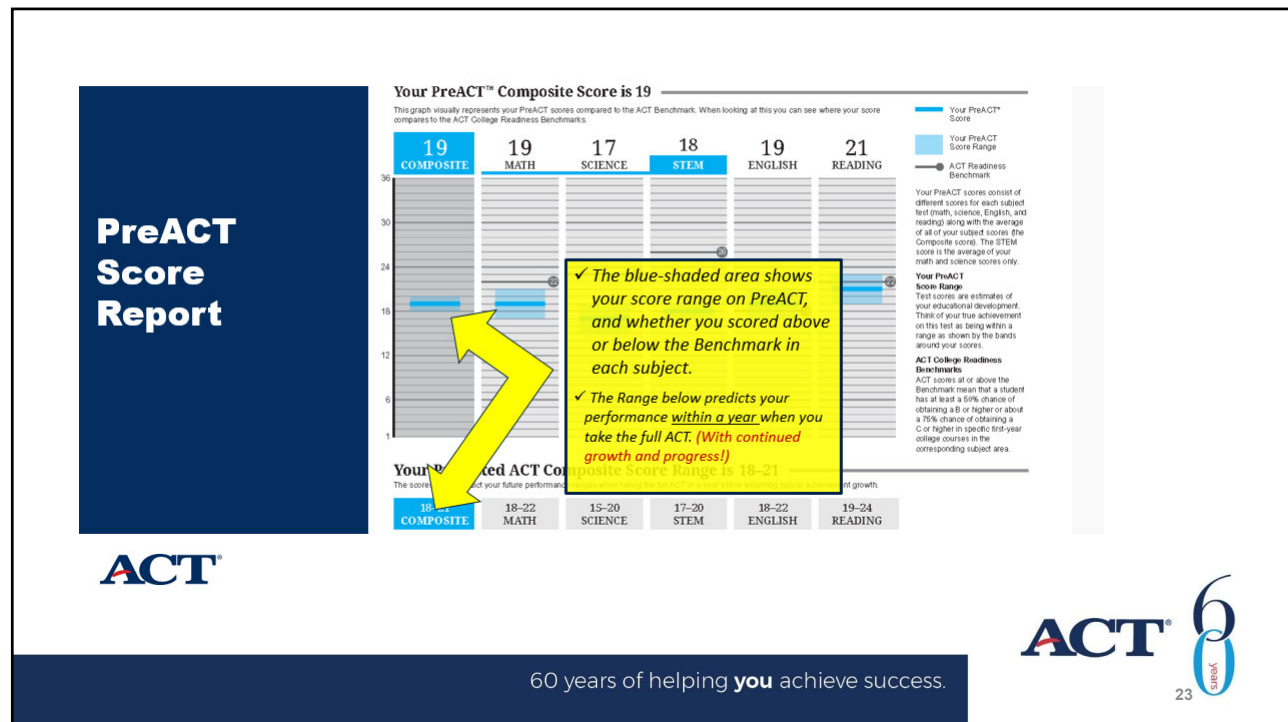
PreACT Score Report

Your PreACT™ Composite Score is 19

This graph visually represents your PreACT scores compared to the ACT Benchmark. When looking at this you can see where your score compares to the ACT College Readiness Benchmarks.

| 19 COMPOSITE | 19 MATH | 17 SCIENCE | 18 STEM | 19 ENGLISH | 21 READING |
|---|---|---|---|---|---|

36
30
24
18
12
6
1

22
26
22

Your PreACT® Score

Your PreACT Score Range

ACT Readiness Benchmark

Your PreACT scores consist of different scores for each subject test (math, science, English, and reading) along with the average of all of your subject scores (the Composite score). The STEM score is the average of your math and science scores only.

Your PreACT Score Range
Test scores are estimates of your educational development. Think of your true achievement on this test as being within a range as shown by the bands around your scores.

ACT College Readiness Benchmarks
ACT scores at or above the Benchmark mean that a student has at least a 50% chance of obtaining a B or higher or about a 75% chance of obtaining a C or higher in specific first-year college courses in the corresponding subject area.

✓ The blue-shaded area shows your score range on PreACT, and whether you scored above or below the Benchmark in each subject.

✓ The Range below predicts your performance within a year when you take the full ACT. (With continued growth and progress!)

Your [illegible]ted ACT Co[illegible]posite Score Range is 18–21

The score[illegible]ct your future performan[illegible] typical achievement growth.

| 18–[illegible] COMPOSITE | 18–22 MATH | 15–20 SCIENCE | 17–20 STEM | 18–22 ENGLISH | 19–24 READING |
|---|---|---|---|---|---|

ACT®

ACT® 60 years

60 years of helping you achieve success.

23